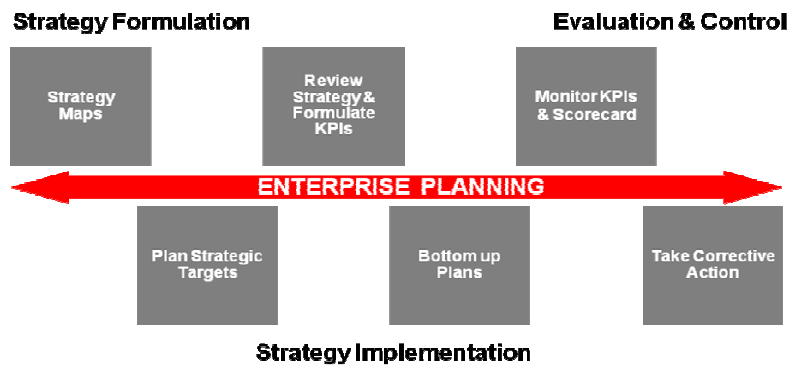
Strategy Formulation

Evaluation & Control

Strategy Maps

Review Strategy & Formulate KPIs

Monitor KPIs & Scorecard

ENTERPRISE PLANNING

Plan Strategic Targets

Bottom up Plans

Take Corrective Action

Strategy Implementation